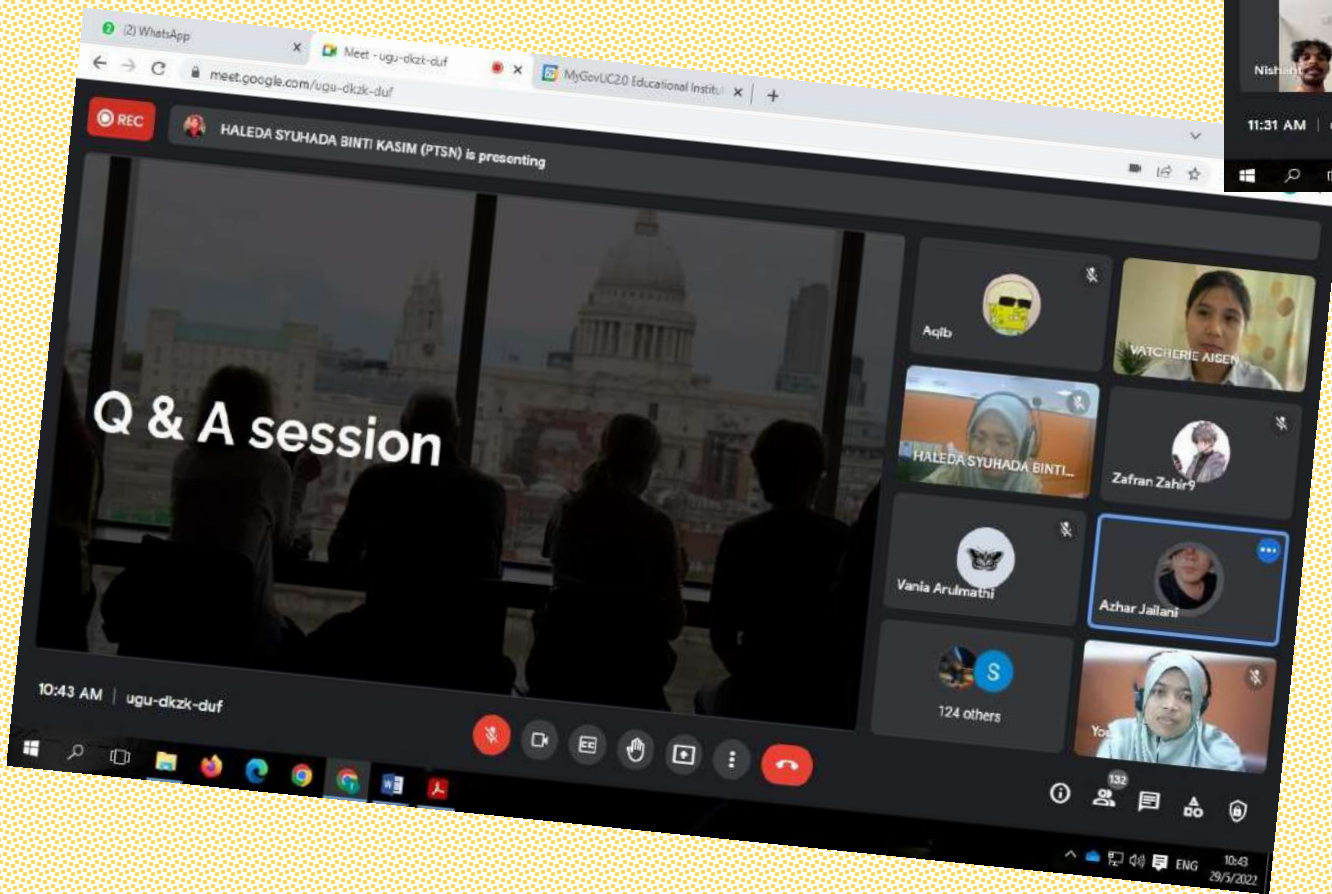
(2) WhatsApp
Meet - ugu-dkzk-duf
MyGovUC2.0 Educational Institu
meet.google.com/ugu-dkzk-duf
REC
HALEDA SYUHADA BINTI KASIM (PTSN) is presenting
Q & A session
Aqib
VATCHERIE AISEN
HALEDA SYUHADA BINTI...
Zafran Zahir9
Vania Arulmathi
Azhar Jailani
S
124 others
You
10:43 AM | ugu-dkzk-duf
132
ENG 10:43 29/5/2022
Nishant
11:31 AM